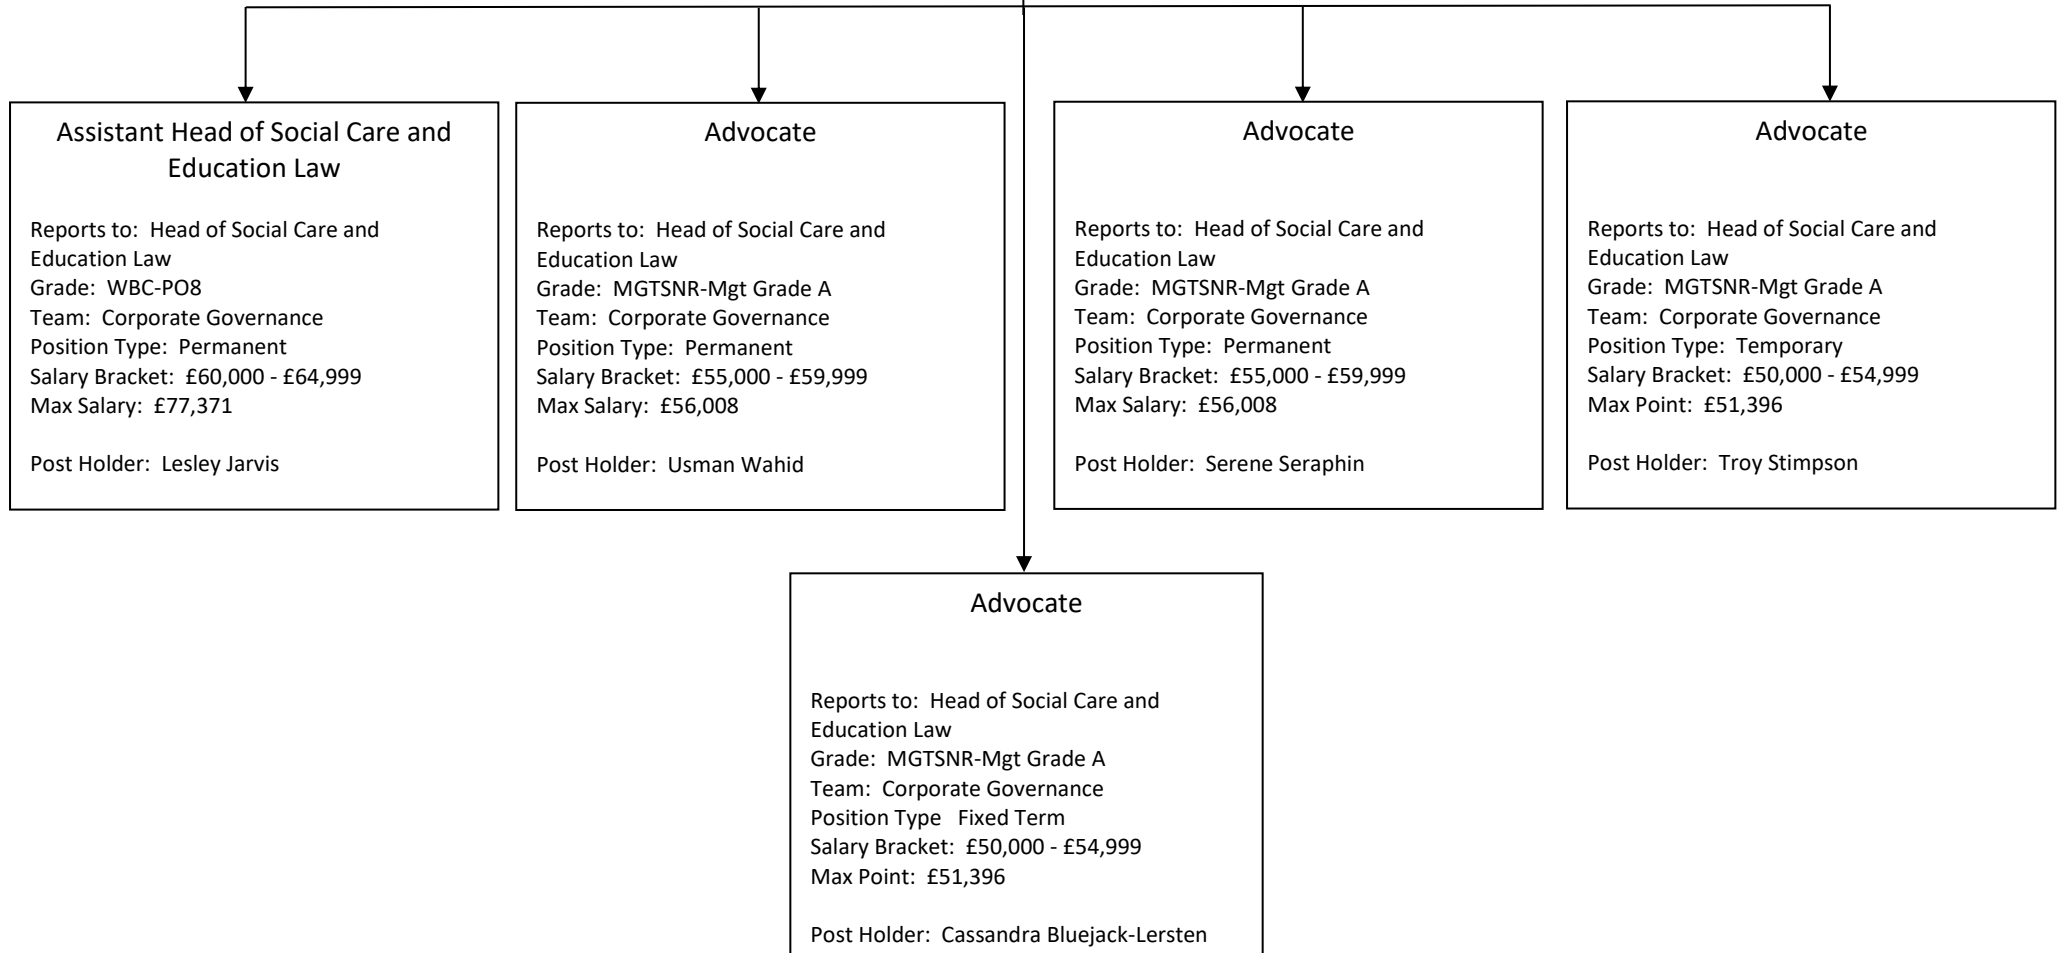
Assistant Head of Social Care and Education Law

Reports to: Head of Social Care and Education Law
Grade: WBC-PO8
Team: Corporate Governance
Position Type: Permanent
Salary Bracket: £60,000 - £64,999
Max Salary: £77,371

Post Holder: Lesley Jarvis

Advocate

Reports to: Head of Social Care and Education Law
Grade: MGTSNR-Mgt Grade A
Team: Corporate Governance
Position Type: Permanent
Salary Bracket: £55,000 - £59,999
Max Salary: £56,008

Post Holder: Usman Wahid

Advocate

Reports to: Head of Social Care and Education Law
Grade: MGTSNR-Mgt Grade A
Team: Corporate Governance
Position Type: Permanent
Salary Bracket: £55,000 - £59,999
Max Salary: £56,008

Post Holder: Serene Seraphin

Advocate

Reports to: Head of Social Care and Education Law
Grade: MGTSNR-Mgt Grade A
Team: Corporate Governance
Position Type: Temporary
Salary Bracket: £50,000 - £54,999
Max Point: £51,396

Post Holder: Troy Stimpson

Advocate

Reports to: Head of Social Care and Education Law
Grade: MGTSNR-Mgt Grade A
Team: Corporate Governance
Position Type Fixed Term
Salary Bracket: £50,000 - £54,999
Max Point: £51,396

Post Holder: Cassandra Bluejack-Lersten